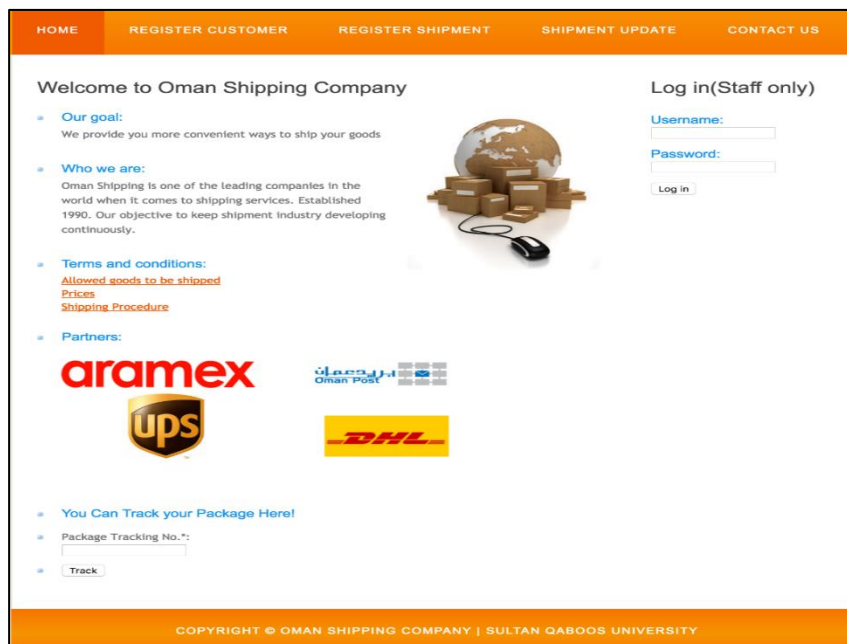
HOME REGISTER CUSTOMER REGISTER SHIPMENT SHIPMENT UPDATE CONTACT US

Welcome to Oman Shipping Company

Our goal:
We provide you more convenient ways to ship your goods

Who we are:
Oman Shipping is one of the leading companies in the world when it comes to shipping services. Established 1990. Our objective to keep shipment industry developing continuously.

Terms and conditions:
Allowed goods to be shipped
Prices
Shipping Procedure

Partners:

aramex

بريد عمان
Oman Post

UPS

DHL

You Can Track your Package Here!

Package Tracking No.*:

Track

Log in(Staff only)

Username:

Password:

Log in

COPYRIGHT © OMAN SHIPPING COMPANY | SULTAN QABOOS UNIVERSITY